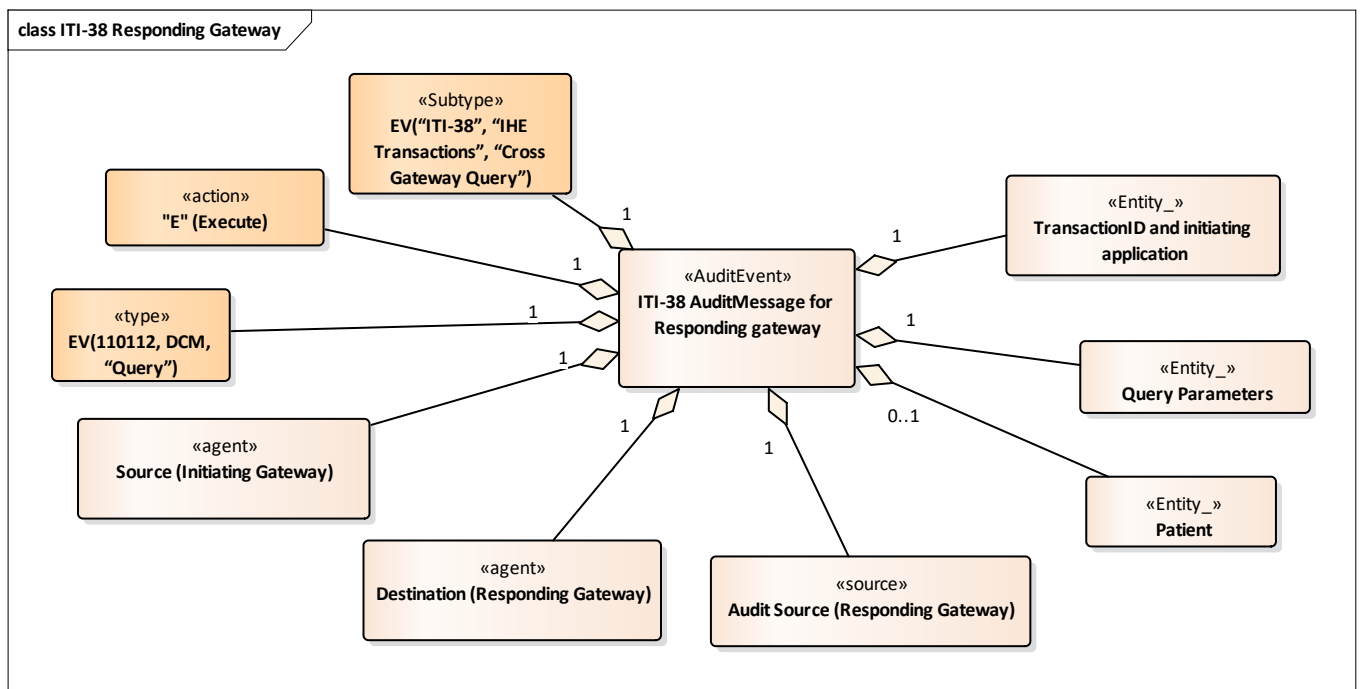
class ITI-38 Responding Gateway

«Subtype»
EV("ITI-38", "IHE Transactions", "Cross Gateway Query")

«action»
"E" (Execute)

«type»
EV(110112, DCM, "Query")

«AuditEvent»
ITI-38 AuditMessage for Responding gateway

«Entity_»
TransactionID and initiating application

«Entity_»
Query Parameters

«Entity_»
Patient

«agent»
Source (Initiating Gateway)

«agent»
Destination (Responding Gateway)

«source»
Audit Source (Responding Gateway)

1
1
1
1
1
1
1
1
0..1